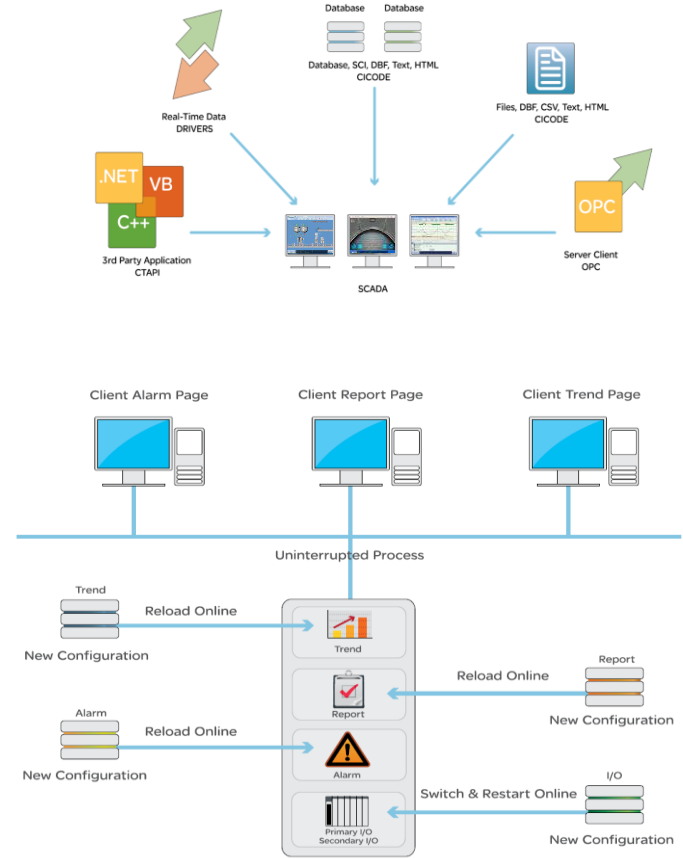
Database Database

Database, SCI, DBF, Text, HTML
CICODE

Real-Time Data
DRIVERS

Files, DBF, CSV, Text, HTML
CICODE

.NET VB C++

3rd Party Application
CTAPI

OPC

Server Client
OPC

SCADA

Client Alarm Page

Client Report Page

Client Trend Page

Uninterrupted Process

Trend

Reload Online

New Configuration

Trend

Report

Reload Online

Report

New Configuration

Alarm

Reload Online

New Configuration

Alarm

I/O

Switch & Restart Online

Primary I/O
Secondary I/O

New Configuration